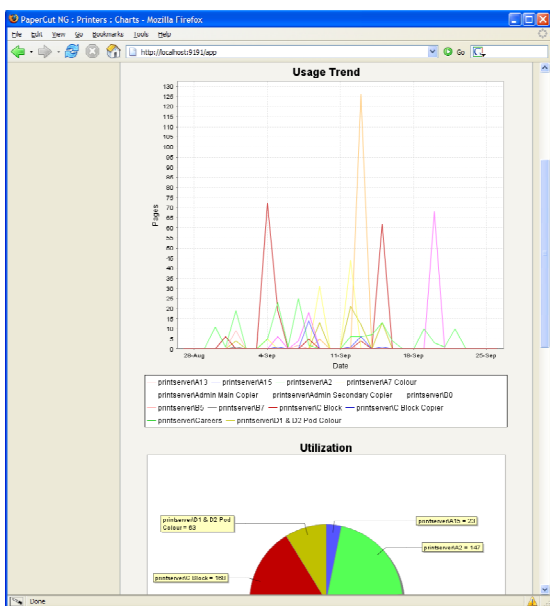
PaperCut NG : Printers : Charts - Mozilla Firefox

File Edit View Go Bookmarks Tools Help

http://localhost:9191/app

Go

Usage Trend

130
125
120
115
110
105
100
95
90
85
80
75
70
65
60
55
50
45
40
35
30
25
20
15
10
5
0

Pages

28-Aug 4-Sep 11-Sep 18-Sep 25-Sep

Date

printserver\A13 printserver\A15 printserver\A2 printserver\A7 Colour printserver\Admin Main Copier printserver\Admin Secondary Copier printserver\B0 printserver\B5 printserver\B7 printserver\C Block printserver\C Block Copier printserver\Careers printserver\D1 & D2 Pod Colour

Utilization

printserver\D1 & D2 Pod Colour = 63

printserver\A15 = 23

printserver\A2 = 147

printserver\C Block = 168

Done